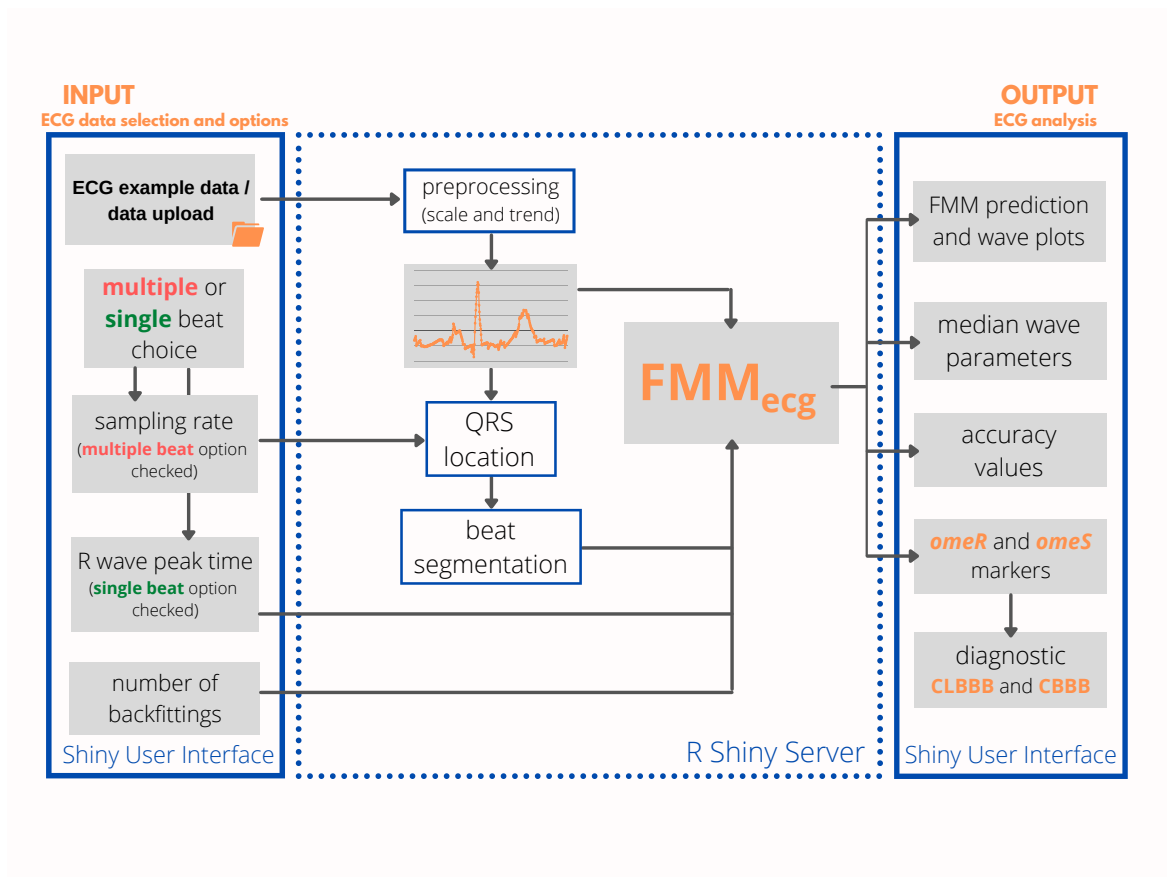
INPUT
ECG data selection and options

ECG example data / data upload

multiple or single beat choice

sampling rate (multiple beat option checked)

R wave peak time (single beat option checked)

number of backfittings

Shiny User Interface

preprocessing (scale and trend)

QRS location

beat segmentation

$FMM_{ecg}$

R Shiny Server

OUTPUT
ECG analysis

FMM prediction and wave plots

median wave parameters

accuracy values

omeR and omeS markers

diagnostic CLBBB and CBBB

Shiny User Interface